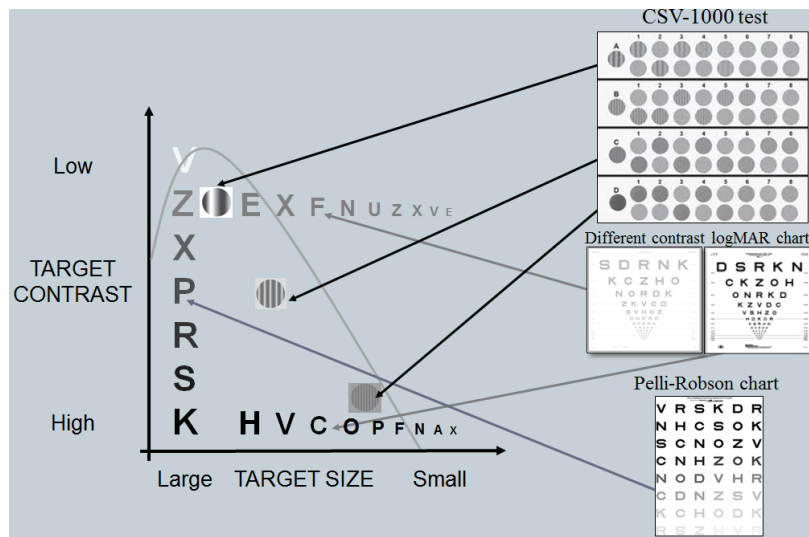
CSV-1000 test

A 1 2 3 4 5 6 7 8

B 1 2 3 4 5 6 7 8

C 1 2 3 4 5 6 7 8

D 1 2 3 4 5 6 7 8

Different contrast logMAR chart

S D R N K
K C Z H O
N O R D K
Z K V O D
S V H Z Z

D S R K N
C K Z O H
O N R K D
K Z V D C
V S H Z O
H D K C R

Pelli-Robson chart

V R S K D R
N H C S O K
S C N O Z V
C N H Z O K
N O D V H R
C D N Z S V
K C H O D K
R S Z H V E

Low

TARGET CONTRAST

High

V
Z E X F N U Z X V E
X
P
R
S
K H V C O P F N A X

Large TARGET SIZE Small